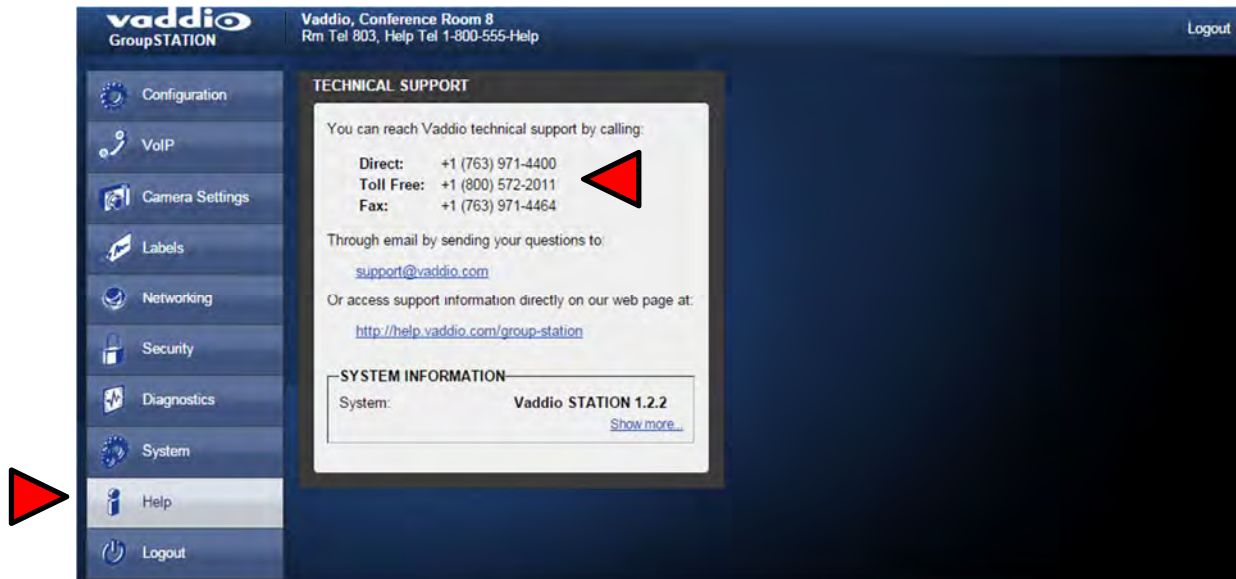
vaddio
GroupSTATION

Vaddio, Conference Room 8
Rm Tel 803, Help Tel 1-800-555-Help

Logout

Configuration
VoIP
Camera Settings
Labels
Networking
Security
Diagnostics
System
Help
Logout

TECHNICAL SUPPORT

You can reach Vaddio technical support by calling:

| | |
|---|---|
| Direct: | +1 (763) 971-4400 |
| Toll Free: | +1 (800) 572-2011 |
| Fax: | +1 (763) 971-4464 |

Through email by sending your questions to:

support@vaddio.com

Or access support information directly on our web page at:

http://help.vaddio.com/group-station

SYSTEM INFORMATION

System: Vaddio STATION 1.2.2

Show more...